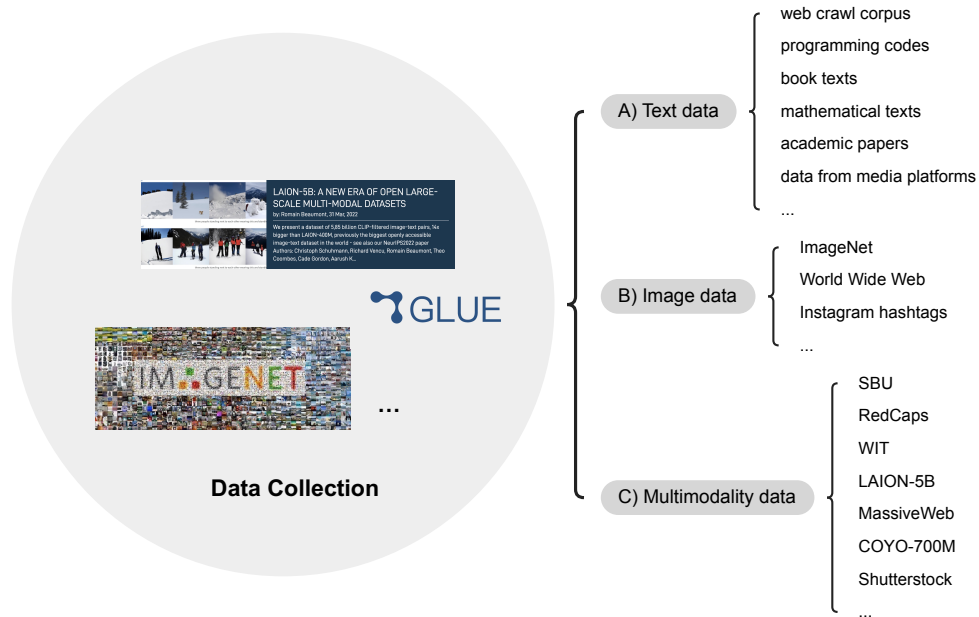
LAION-5B: A NEW ERA OF OPEN LARGE-SCALE MULTI-MODAL DATASETS

by: Romain Beaumont, 31 Mar, 2022

We present a dataset of 5,85 billion CLIP-filtered image-text pairs, 14x bigger than LAION-400M, previously the biggest openly accessible image-text dataset in the world - see also our NeurIPS2022 paper Authors: Christoph Schuhmann, Richard Vencu, Romain Beaumont, Theo Coombes, Cade Gordon, Aarush K...

GLUE

IMAGENET

...

Data Collection

A) Text data

web crawl corpus
programming codes
book texts
mathematical texts
academic papers
data from media platforms
...

B) Image data

ImageNet
World Wide Web
Instagram hashtags
...

C) Multimodality data

SBU
RedCaps
WIT
LAION-5B
MassiveWeb
COYO-700M
Shutterstock
...